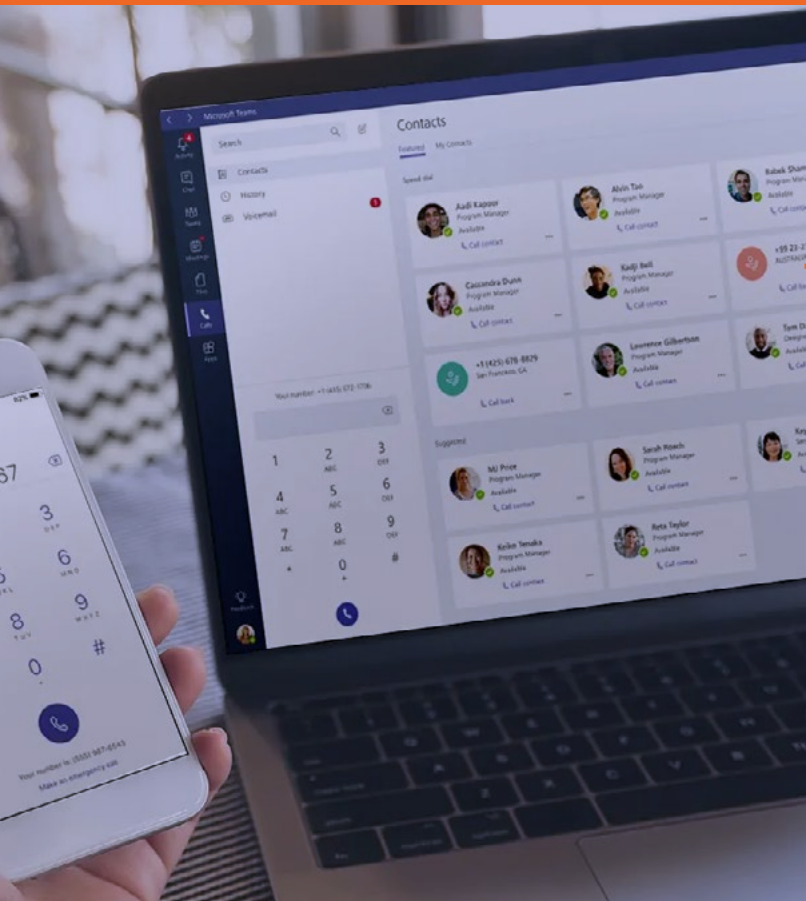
Microsoft Teams

Activity
Chat
Teams
Meetings
Files
Calls
Apps
Feedback

Search

Contacts
History
Voicemail

Your number: +1 (425) 572-7736

1
2 ABC
3 DEF
4 GHI
5 JKL
6 MNO
7 PQRS
8 TUV
9 WXYZ
*
0 +
#

Contacts
Featured My Contacts

Speed dial

Aadi Kapoor
Program Manager
Available
Call contact

Alvin Tao
Program Manager
Available
Call contact

Babak Sham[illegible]
Program Manager
Available
Call contact

Cassandra Dunn
Program Manager
Available
Call contact

Kadji Bell
Program Manager
Available
Call contact

+33 23-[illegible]
AUSTRALIA
Call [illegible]

+1 (425) 678-8829
San Francisco, CA
Call back

Lourence Gilbertson
Program Manager
Available
Call contact

Tom D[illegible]
Design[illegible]
Availa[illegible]
Call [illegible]

Suggested

MJ Price
Program Manager
Available
Call contact

Sarah Roach
Program Manager
Available
Call contact

Ke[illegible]

Keiko Tanaka
Program Manager
Available
Call contact

Reta Taylor
Program Manager
Available
Call contact

62%
67
3 DEF
6 MNO
9 WXYZ
8 TUV
0 +
#

Your number is: (555) 987-6543
Make an emergency call